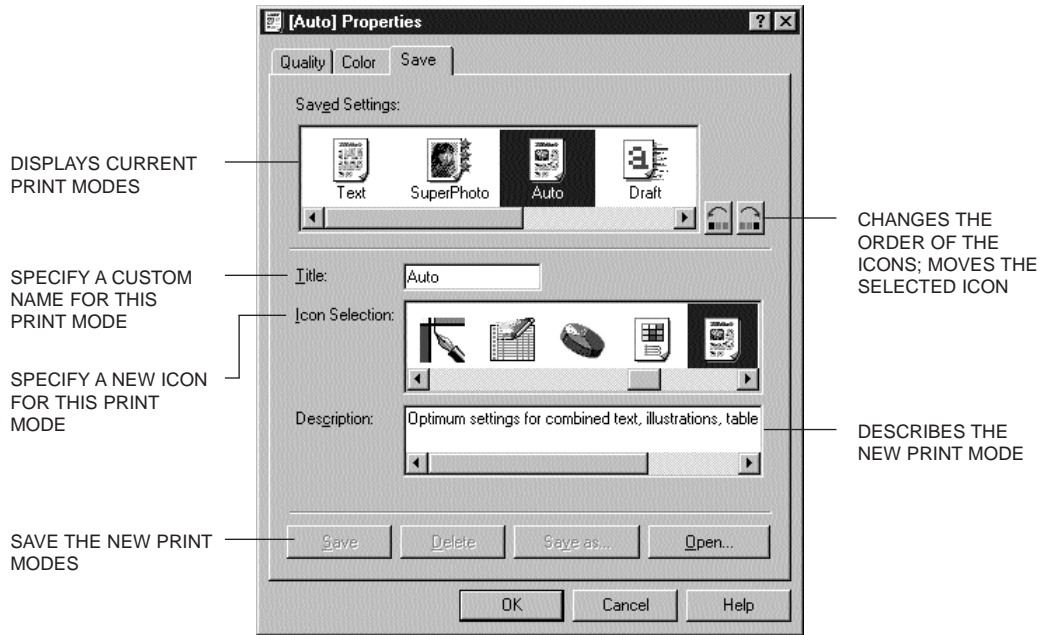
[Auto] Properties

Quality | Color | Save

Saved Settings:

Text SuperPhoto Auto Draft

DISPLAYS CURRENT PRINT MODES

CHANGES THE ORDER OF THE ICONS; MOVES THE SELECTED ICON

Title: Auto

SPECIFY A CUSTOM NAME FOR THIS PRINT MODE

Icon Selection:

SPECIFY A NEW ICON FOR THIS PRINT MODE

Description: Optimum settings for combined text, illustrations, table

DESCRIBES THE NEW PRINT MODE

Save Delete Save as... Open...

SAVE THE NEW PRINT MODES

OK Cancel Help